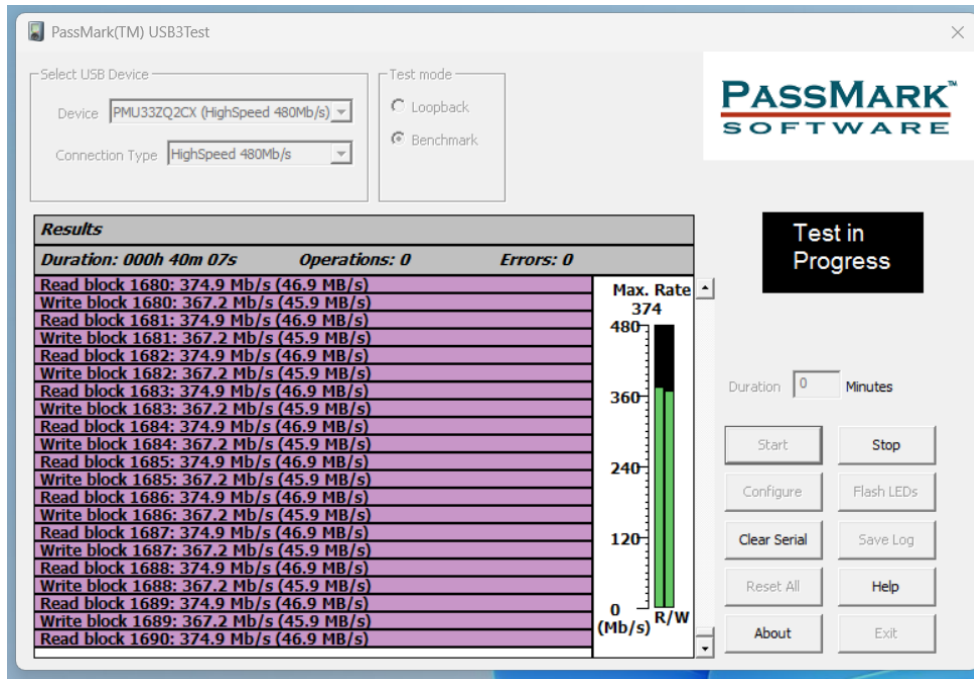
PassMark(TM) USB3Test

Select USB Device
Device PMU33ZQ2CX (HighSpeed 480Mb/s)
Connection Type HighSpeed 480Mb/s

Test mode
Loopback
Benchmark

PASSMARK™
SOFTWARE

Results
Duration: 000h 40m 07s Operations: 0 Errors: 0

Read block 1680: 374.9 Mb/s (46.9 MB/s)
Write block 1680: 367.2 Mb/s (45.9 MB/s)
Read block 1681: 374.9 Mb/s (46.9 MB/s)
Write block 1681: 367.2 Mb/s (45.9 MB/s)
Read block 1682: 374.9 Mb/s (46.9 MB/s)
Write block 1682: 367.2 Mb/s (45.9 MB/s)
Read block 1683: 374.9 Mb/s (46.9 MB/s)
Write block 1683: 367.2 Mb/s (45.9 MB/s)
Read block 1684: 374.9 Mb/s (46.9 MB/s)
Write block 1684: 367.2 Mb/s (45.9 MB/s)
Read block 1685: 374.9 Mb/s (46.9 MB/s)
Write block 1685: 367.2 Mb/s (45.9 MB/s)
Read block 1686: 374.9 Mb/s (46.9 MB/s)
Write block 1686: 367.2 Mb/s (45.9 MB/s)
Read block 1687: 374.9 Mb/s (46.9 MB/s)
Write block 1687: 367.2 Mb/s (45.9 MB/s)
Read block 1688: 374.9 Mb/s (46.9 MB/s)
Write block 1688: 367.2 Mb/s (45.9 MB/s)
Read block 1689: 374.9 Mb/s (46.9 MB/s)
Write block 1689: 367.2 Mb/s (45.9 MB/s)
Read block 1690: 374.9 Mb/s (46.9 MB/s)

Max. Rate
374
480
360
240
120
0
(Mb/s)
R/W

Test in Progress

Duration 0 Minutes

Start
Stop
Configure
Flash LEDs
Clear Serial
Save Log
Reset All
Help
About
Exit